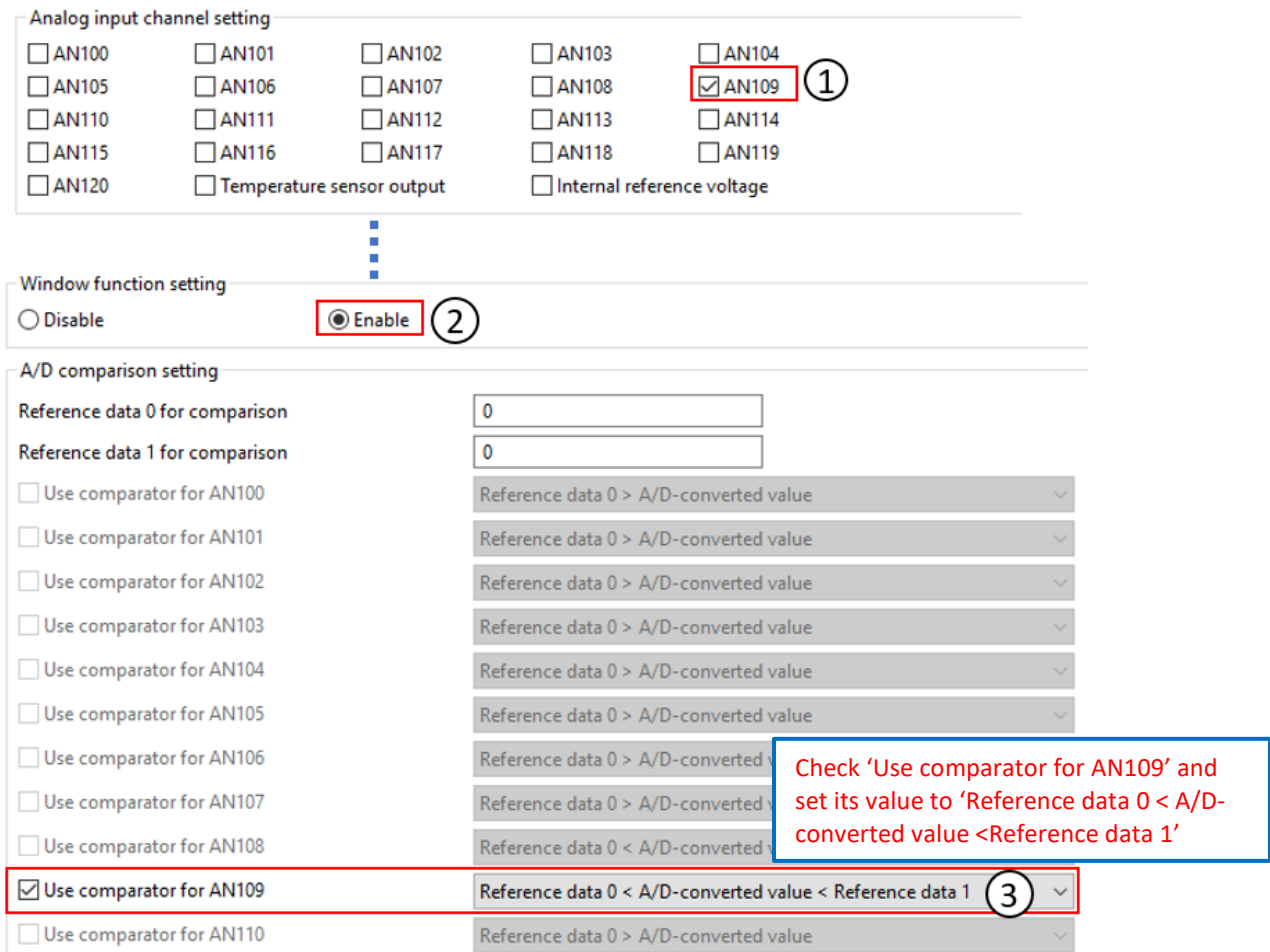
Analog input channel setting

AN100 AN101 AN102 AN103 AN104
AN105 AN106 AN107 AN108 AN109 ①
AN110 AN111 AN112 AN113 AN114
AN115 AN116 AN117 AN118 AN119
AN120 Temperature sensor output Internal reference voltage

Window function setting

Disable Enable ②

A/D comparison setting

| Reference data 0 for comparison | 0 |
|---|---|
| Reference data 1 for comparison | 0 |
| Use comparator for AN100 | Reference data 0 > A/D-converted value |
| Use comparator for AN101 | Reference data 0 > A/D-converted value |
| Use comparator for AN102 | Reference data 0 > A/D-converted value |
| Use comparator for AN103 | Reference data 0 > A/D-converted value |
| Use comparator for AN104 | Reference data 0 > A/D-converted value |
| Use comparator for AN105 | Reference data 0 > A/D-converted value |
| Use comparator for AN106 | Reference data 0 > A/D-converted v |
| Use comparator for AN107 | Reference data 0 > A/D-converted v |
| Use comparator for AN108 | Reference data 0 < A/D-converted v |
| Use comparator for AN109 | Reference data 0 < A/D-converted value < Reference data 1 ③ |
| Use comparator for AN110 | Reference data 0 > A/D-converted value |

Check 'Use comparator for AN109' and set its value to 'Reference data 0 < A/D-converted value <Reference data 1'